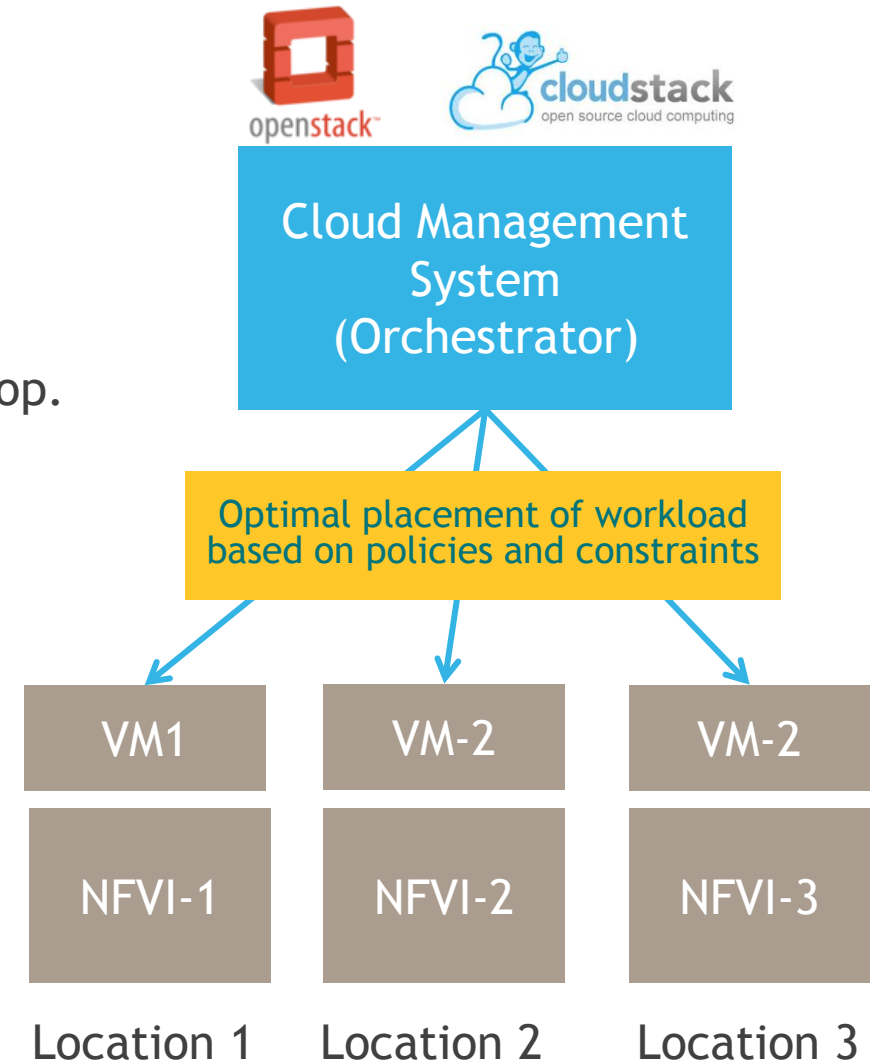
openstack™

cloudstack
open source cloud computing

Cloud Management System (Orchestrator)

op.

Optimal placement of workload based on policies and constraints

VM1

VM-2

VM-2

NFVI-1

NFVI-2

NFVI-3

Location 1

Location 2

Location 3